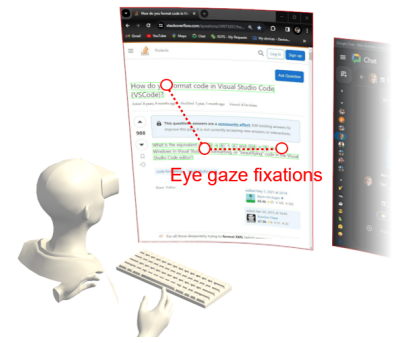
How do I format code in Visual Studio Code

stackoverflow.com

Gmail YouTube Maps

Products

Log in Sign up

How do I format code in Visual Studio Code (VSCode)?

Ask Question

989

This question's answers are a community effort.

What is the equivalent of Ctrl + K + F or Ctrl + K + D on Windows in Visual Studio for formatting, or "beautifying" code in the Visual Studio Code editor?

Eye gaze fixations

Chat